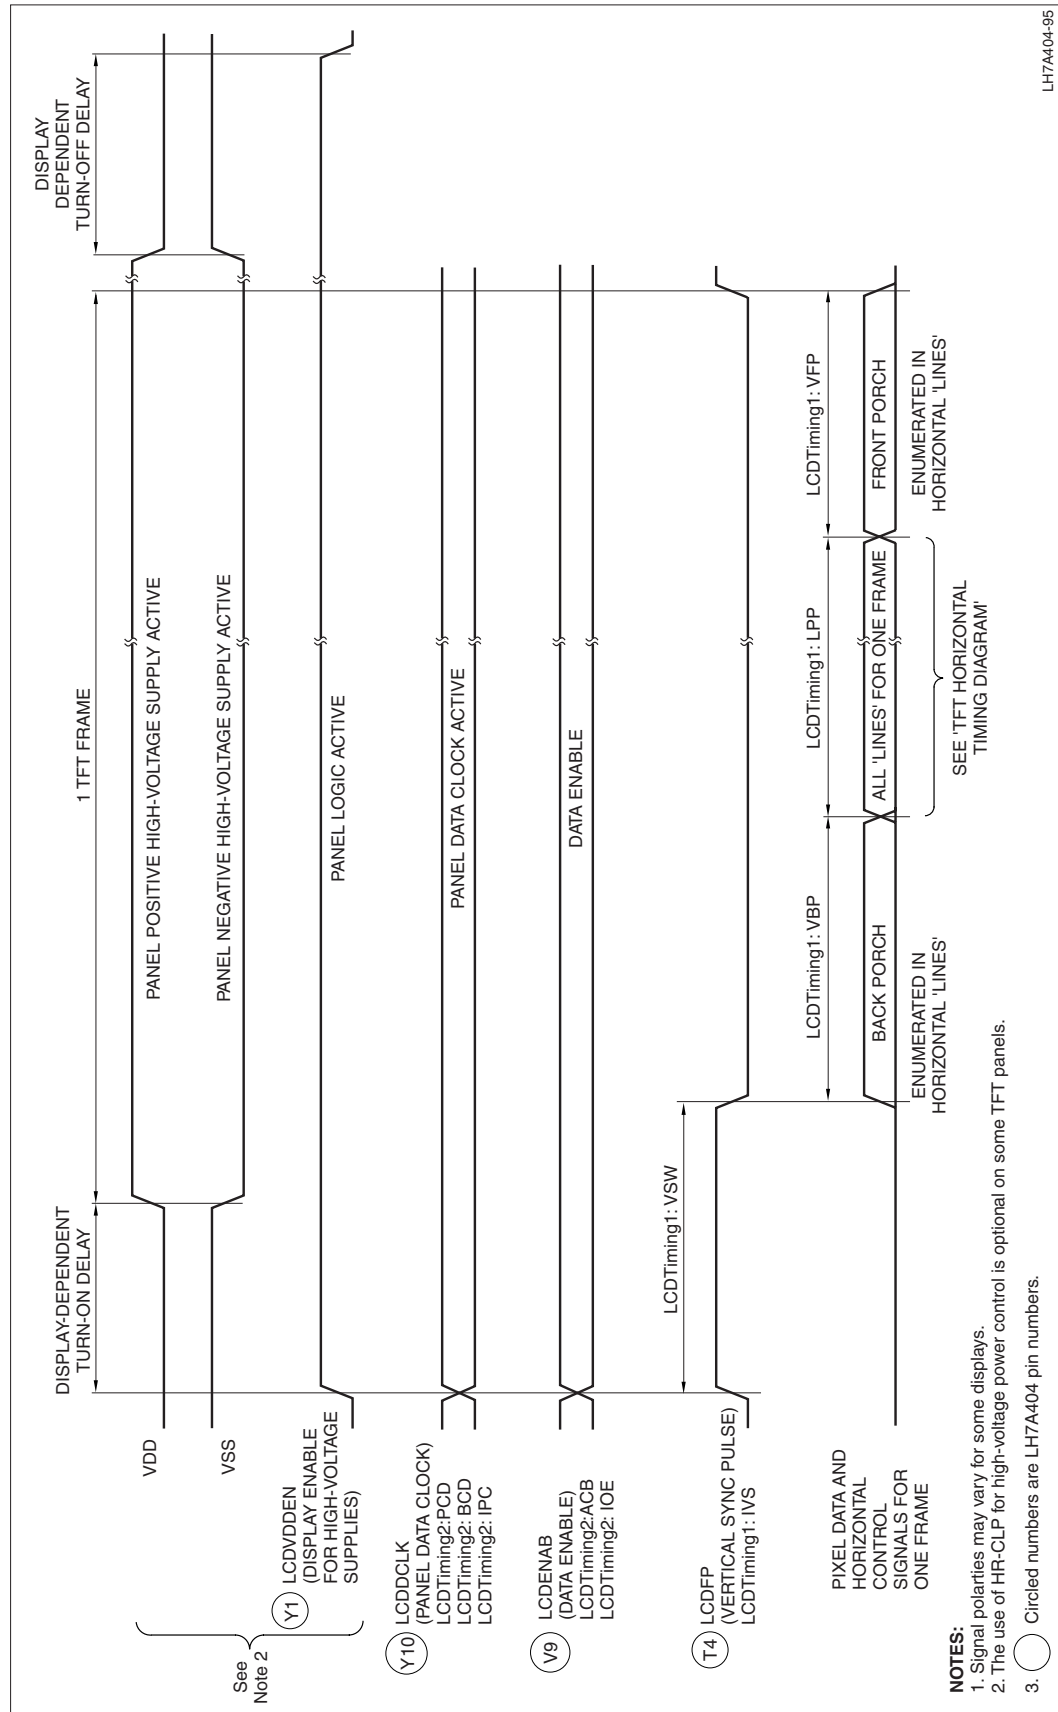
DISPLAY-DEPENDENT TURN-ON DELAY

1 TFT FRAME

DISPLAY DEPENDENT TURN-OFF DELAY

VDD

PANEL POSITIVE HIGH-VOLTAGE SUPPLY ACTIVE

VSS

PANEL NEGATIVE HIGH-VOLTAGE SUPPLY ACTIVE

See Note 2

Y1 LCDVDDEN (DISPLAY ENABLE FOR HIGH-VOLTAGE SUPPLIES)

PANEL LOGIC ACTIVE

Y10 LCDDCLK (PANEL DATA CLOCK) LCDTiming2:PCD LCDTiming2: BCD LCDTiming2: IPC

PANEL DATA CLOCK ACTIVE

V9 LCDENAB (DATA ENABLE) LCDTiming2:ACB LCDTiming2: IOE

DATA ENABLE

LCDTiming1: VSW

T4 LCDFP (VERTICAL SYNC PULSE) LCDTiming1: IVS

LCDTiming1: VBP

LCDTiming1: LPP

LCDTiming1: VFP

PIXEL DATA AND HORIZONTAL CONTROL SIGNALS FOR ONE FRAME

BACK PORCH

ALL 'LINES' FOR ONE FRAME

FRONT PORCH

ENUMERATED IN HORIZONTAL 'LINES'

SEE 'TFT HORIZONTAL TIMING DIAGRAM'

ENUMERATED IN HORIZONTAL 'LINES'

NOTES:
1. Signal polarities may vary for some displays.
2. The use of HR-CLP for high-voltage power control is optional on some TFT panels.
3. Circled numbers are LH7A404 pin numbers.

LH7A404-95